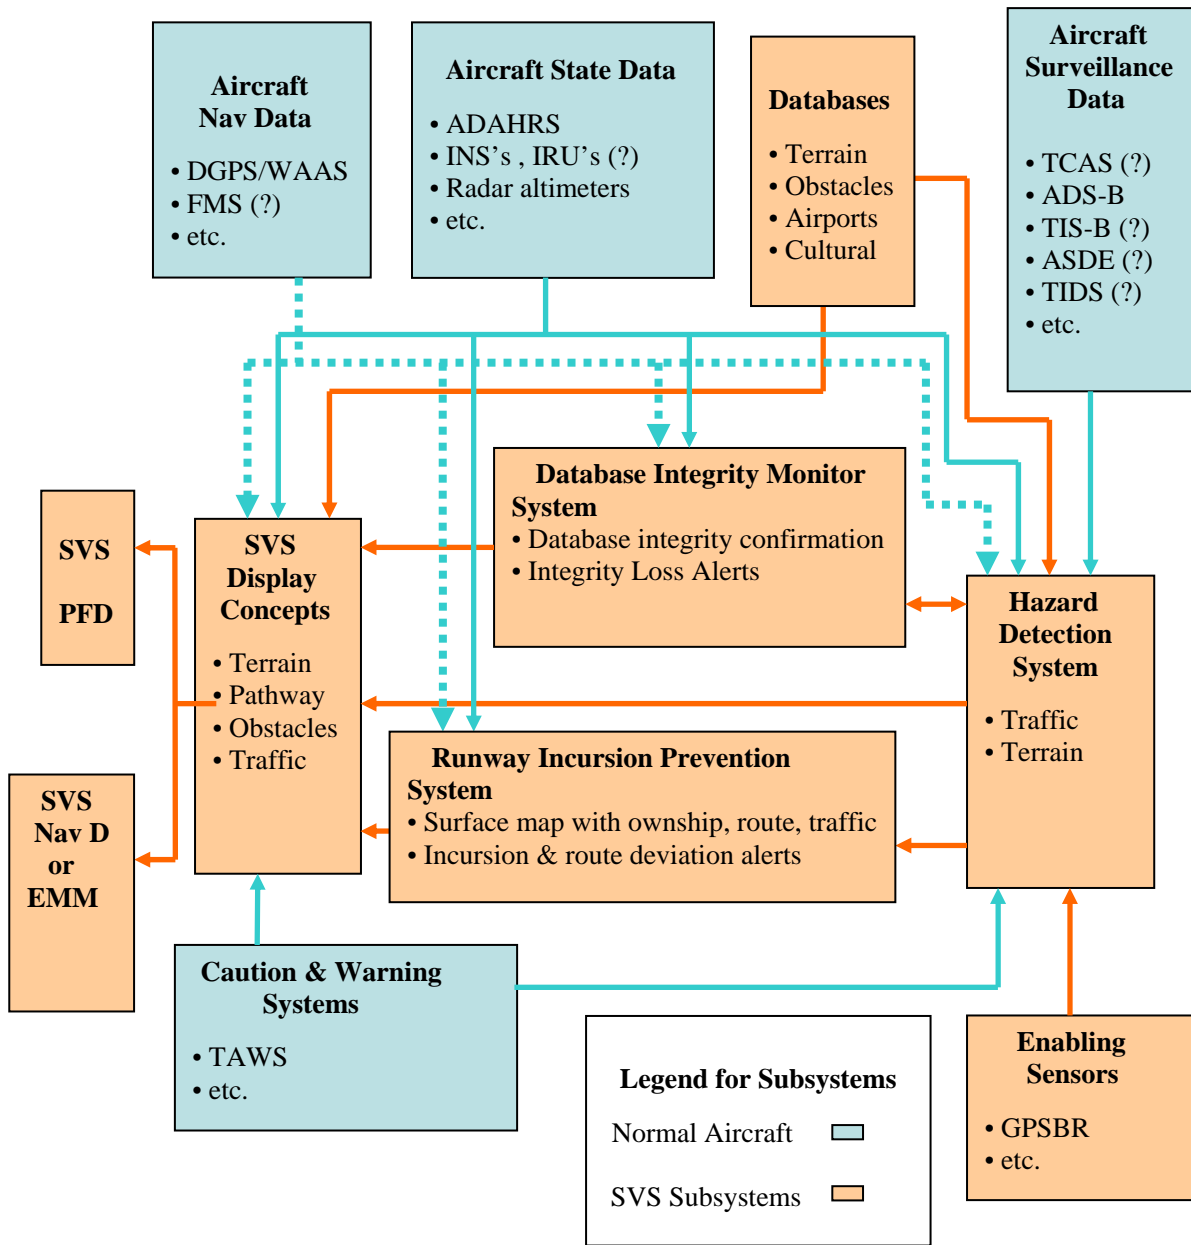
Aircraft Nav Data
• DGPS/WAAS
• FMS (?)
• etc.

Aircraft State Data
• ADAHRS
• INS's , IRU's (?)
• Radar altimeters
• etc.

Databases
• Terrain
• Obstacles
• Airports
• Cultural

Aircraft Surveillance Data
• TCAS (?)
• ADS-B
• TIS-B (?)
• ASDE (?)
• TIDS (?)
• etc.

Database Integrity Monitor System
• Database integrity confirmation
• Integrity Loss Alerts

SVS PFD

SVS Display Concepts
• Terrain
• Pathway
• Obstacles
• Traffic

Hazard Detection System
• Traffic
• Terrain

Runway Incursion Prevention System
• Surface map with ownship, route, traffic
• Incursion & route deviation alerts

SVS Nav D or EMM

Caution & Warning Systems
• TAWS
• etc.

Legend for Subsystems
Normal Aircraft
SVS Subsystems

Enabling Sensors
• GPSBR
• etc.